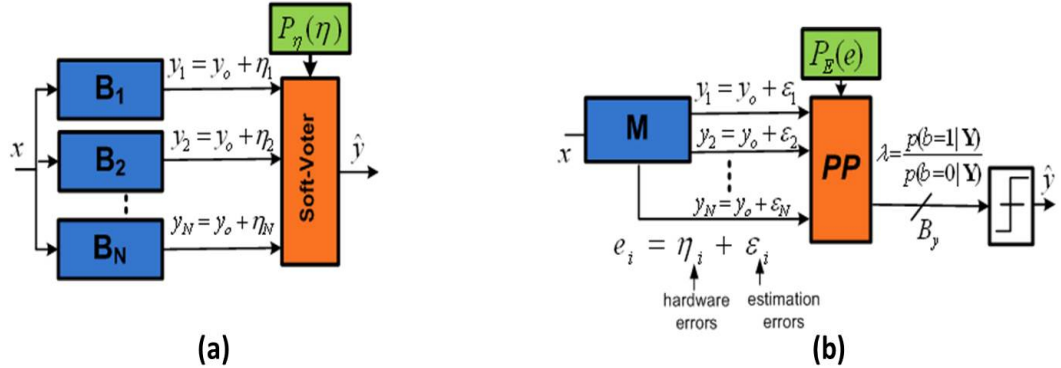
$P_\eta(\eta)$

$B_1$

$y_1 = y_o + \eta_1$

$x$

$B_2$

$y_2 = y_o + \eta_2$

Soft-Voter

$\hat{y}$

$B_N$

$y_N = y_o + \eta_N$

(a)

$P_E(e)$

M

$y_1 = y_o + \varepsilon_1$

$y_2 = y_o + \varepsilon_2$

$x$

PP

$\lambda = \frac{p(b=1|\mathbf{Y})}{p(b=0|\mathbf{Y})}$

$\hat{y}$

$y_N = y_o + \varepsilon_N$

$B_y$

$e_i = \eta_i + \varepsilon_i$

hardware errors

estimation errors

(b)